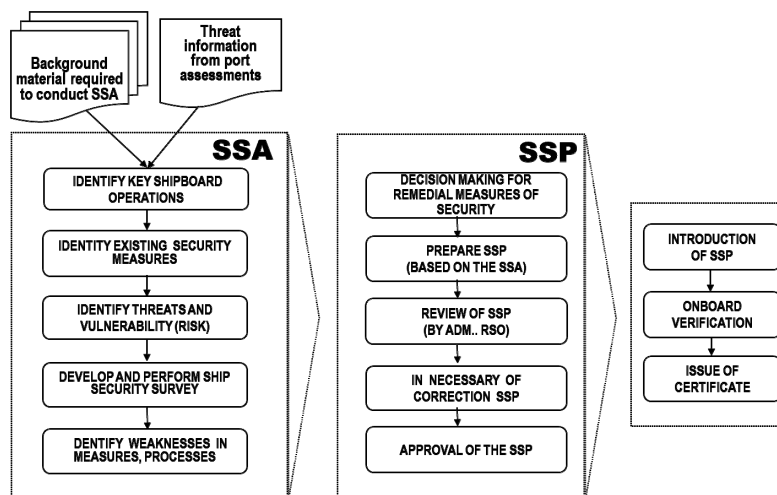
Background material required to conduct SSA

Threat information from port assessments

SSA

IDENTIFY KEY SHIPBOARD OPERATIONS

IDENTITY EXISTING SECURITY MEASURES

IDENTIFY THREATS AND VULNERABILITY (RISK)

DEVELOP AND PERFORM SHIP SECURITY SURVEY

DENTIFY WEAKNESSES IN MEASURES, PROCESSES

SSP

DECISION MAKING FOR REMEDIAL MEASURES OF SECURITY

PREPARE SSP (BASED ON THE SSA)

REVIEW OF SSP (BY ADM.. RSO)

IN NECESSARY OF CORRECTION SSP

APPROVAL OF THE SSP

INTRODUCTION OF SSP

ONBOARD VERIFICATION

ISSUE OF CERTIFICATE